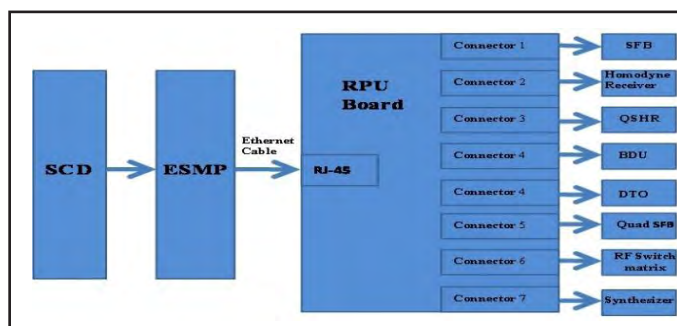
SCD

ESMP

Ethernet Cable

RPU Board

RJ-45

Connector 1

SFB

Connector 2

Homodyne Receiver

Connector 3

QSHR

Connector 4

BDU

Connector 4

DTO

Connector 5

Quad SFB

Connector 6

RF Switch matrix

Connector 7

Synthesizer